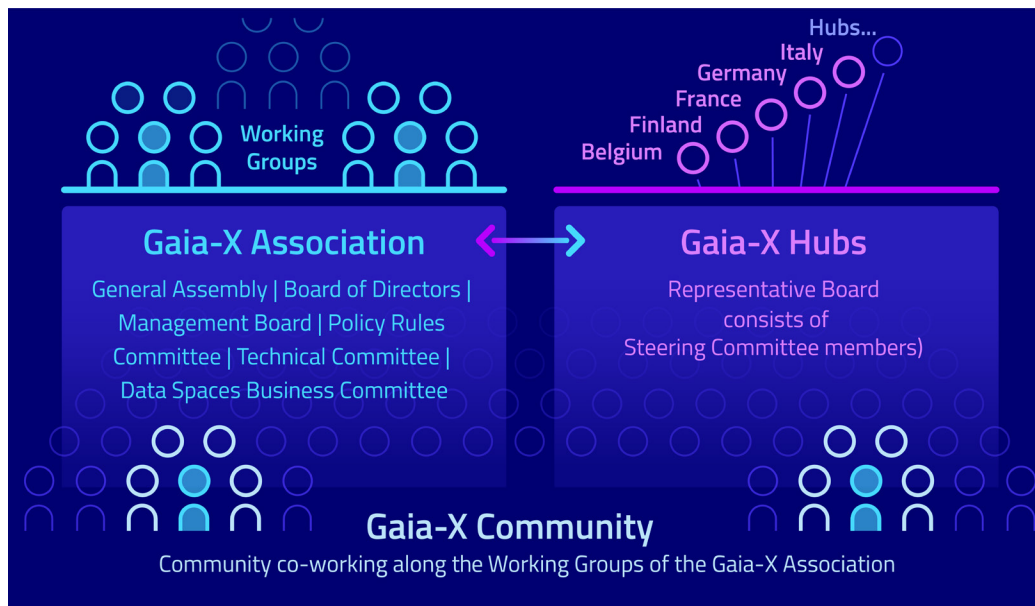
Working Groups

Hubs...
Italy
Germany
France
Finland
Belgium

Gaia-X Association

General Assembly | Board of Directors | Management Board | Policy Rules Committee | Technical Committee | Data Spaces Business Committee

Gaia-X Hubs

Representative Board consists of Steering Committee members)

Gaia-X Community

Community co-working along the Working Groups of the Gaia-X Association